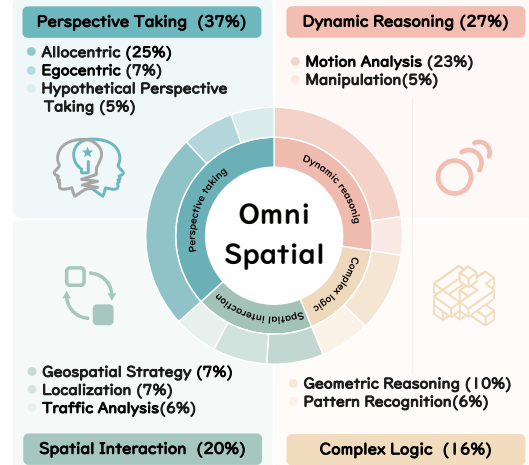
Perspective Taking (37%)

Allocentric (25%)
Egocentric (7%)
Hypothetical Perspective Taking (5%)

Dynamic Reasoning (27%)

Motion Analysis (23%)
Manipulation(5%)

Perspective taking

Dynamic reasonig

Omni Spatial

Complex logic

Spatial interaction

Geospatial Strategy (7%)
Localization (7%)
Traffic Analysis(6%)

Spatial Interaction (20%)

Geometric Reasoning (10%)
Pattern Recognition(6%)

Complex Logic (16%)